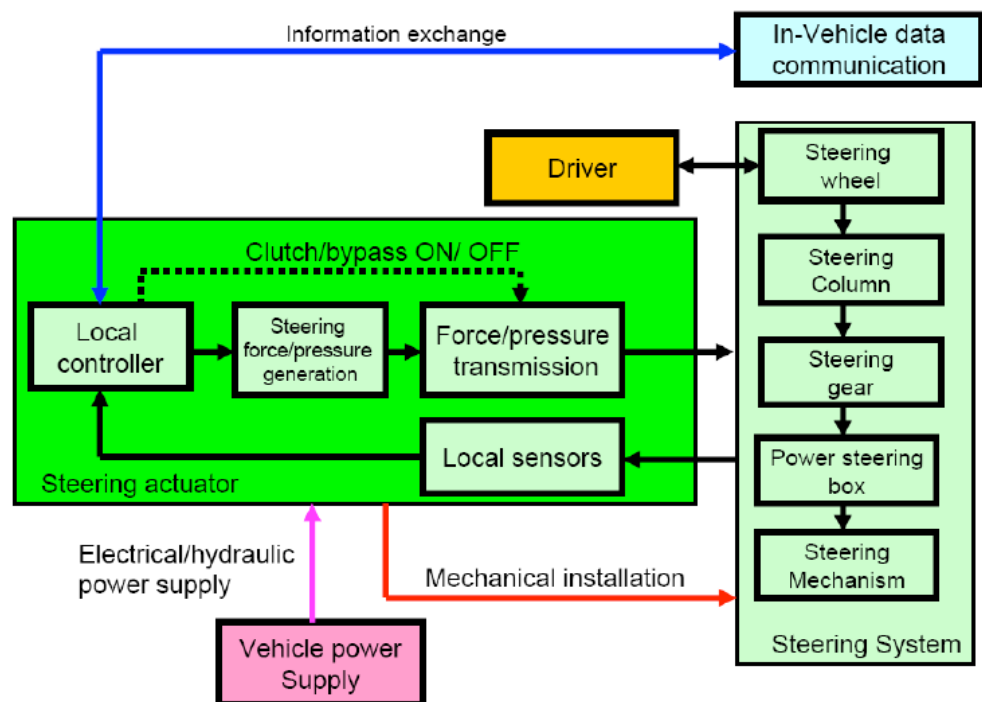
Information exchange

In-Vehicle data communication

Driver

Steering wheel

Steering Column

Steering gear

Power steering box

Steering Mechanism

Steering System

Clutch/bypass ON/ OFF

Local controller

Steering force/pressure generation

Force/pressure transmission

Local sensors

Steering actuator

Electrical/hydraulic power supply

Mechanical installation

Vehicle power Supply